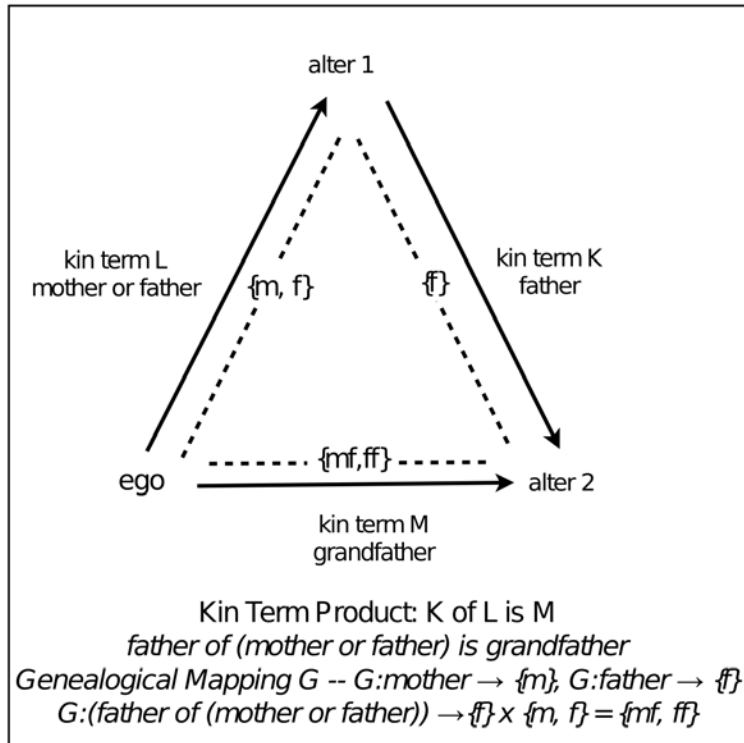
alter 1

kin term L
mother or father

{m, f}

{f}

kin term K
father

ego

{mf,ff}

alter 2

kin term M
grandfather

Kin Term Product: K of L is M
*father of (mother or father) is grandfather*
*Genealogical Mapping G -- G:mother → {m}, G:father → {f}*
*G:(father of (mother or father)) → {f} x {m, f} = {mf, ff}*